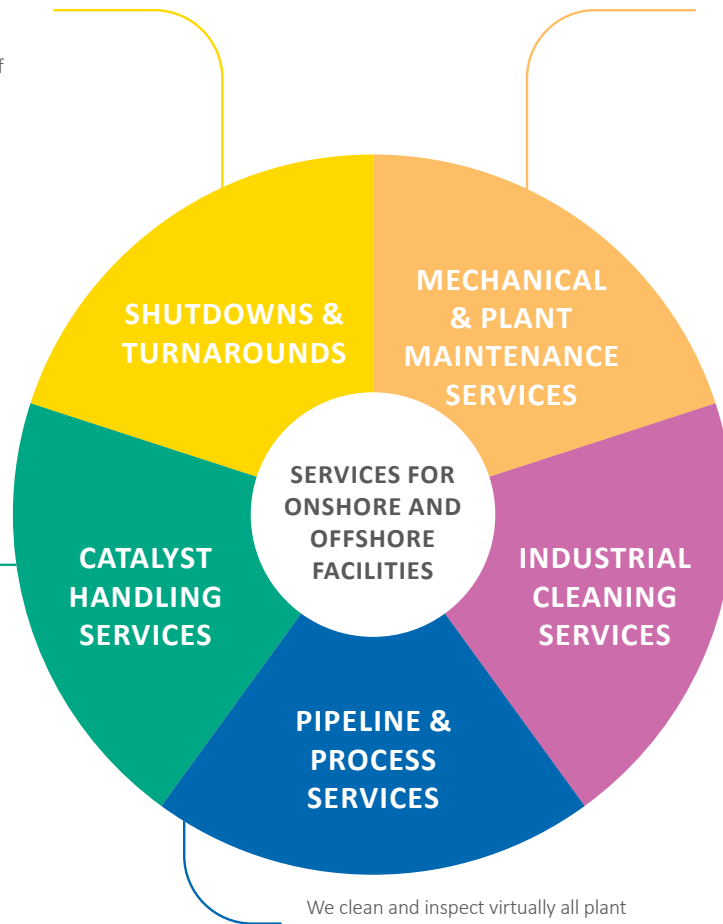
f

SHUTDOWNS & TURNAROUNDS

MECHANICAL & PLANT MAINTENANCE SERVICES

SERVICES FOR ONSHORE AND OFFSHORE FACILITIES

CATALYST HANDLING SERVICES

INDUSTRIAL CLEANING SERVICES

PIPELINE & PROCESS SERVICES

We clean and inspect virtually all plant